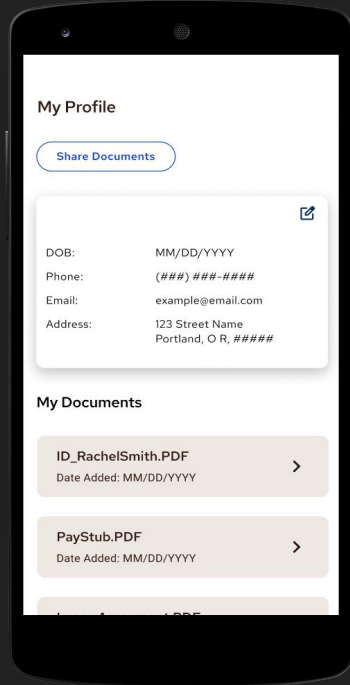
My Profile

Share Documents

| DOB: | MM/DD/YYYY |
|---|---|
| Phone: | (###) ###-#### |
| Email: | example@email.com |
| Address: | 123 Street Name Portland, O R, ##### |

My Documents

ID_RachelSmith.PDF
Date Added: MM/DD/YYYY

PayStub.PDF
Date Added: MM/DD/YYYY

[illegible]